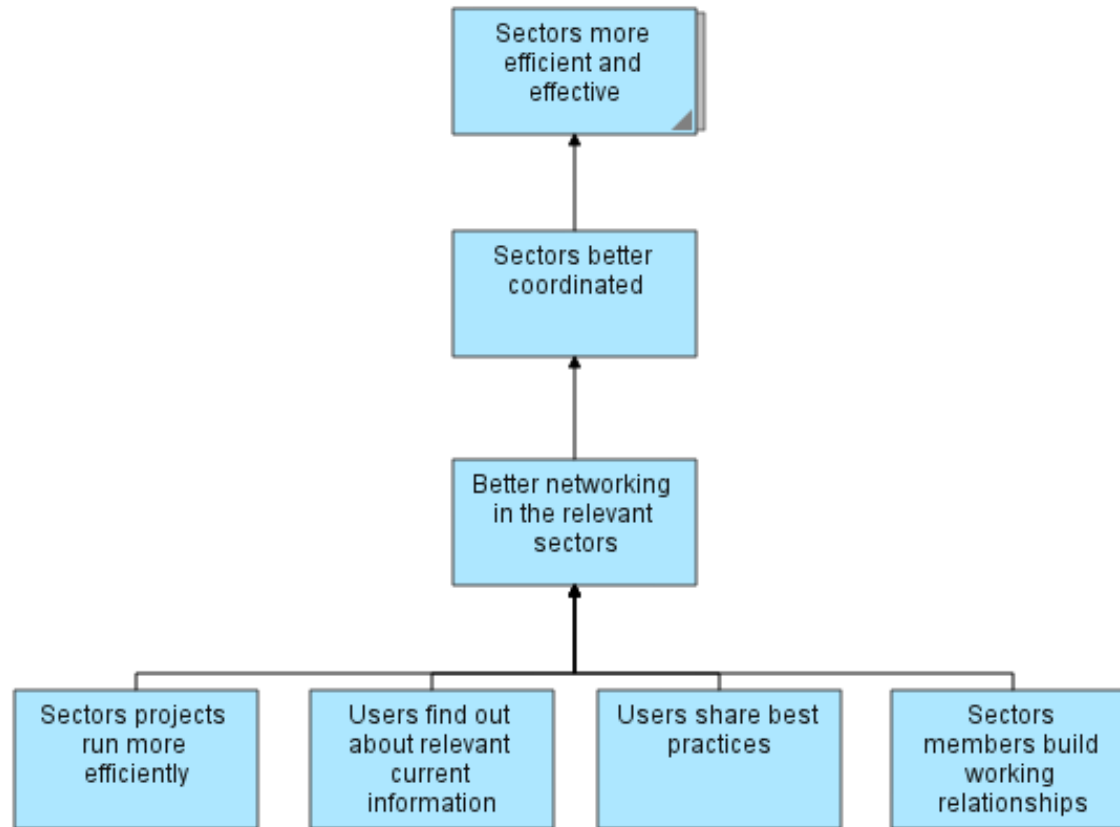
Sectors more efficient and effective

Sectors better coordinated

Better networking in the relevant sectors

Sectors projects run more efficiently

Users find out about relevant current information

Users share best practices

Sectors members build working relationships